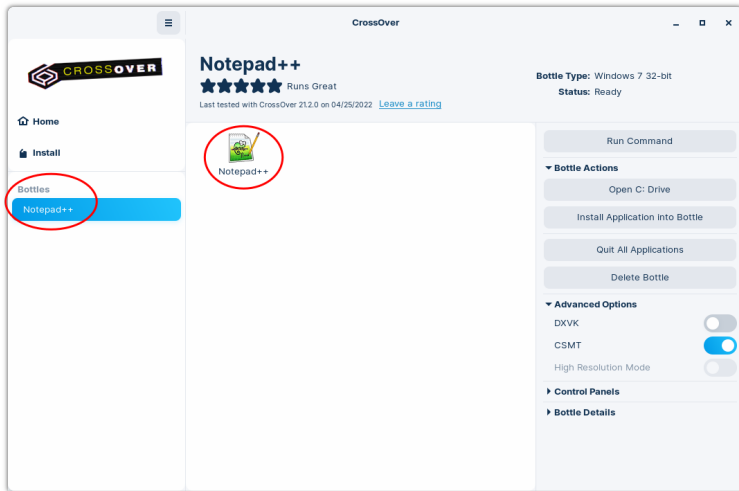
CrossOver

CROSSOVER

Home

Install

Bottles

Notepad++

Notepad++

Runs Great

Last tested with CrossOver 21.2.0 on 04/25/2022 Leave a rating

Bottle Type: Windows 7 32-bit

Status: Ready

Notepad++

Run Command

Bottle Actions

Open C: Drive

Install Application into Bottle

Quit All Applications

Delete Bottle

Advanced Options

DXVK

CSMT

High Resolution Mode

Control Panels

Bottle Details